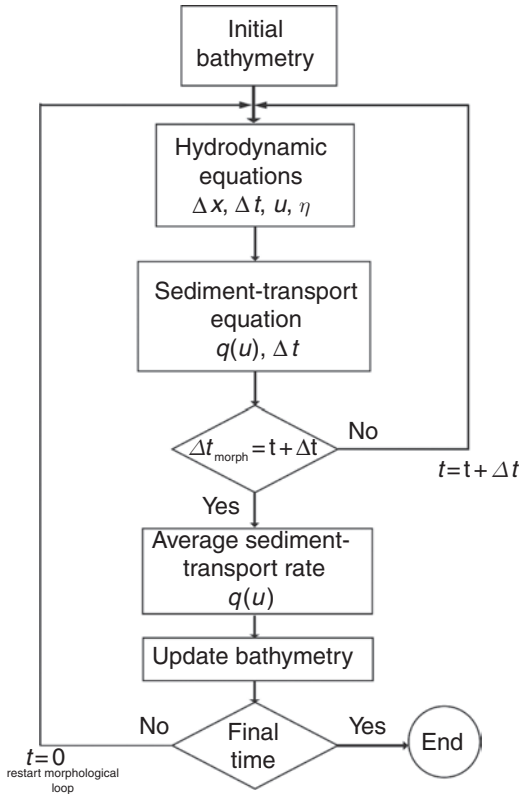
Initial bathymetry

Hydrodynamic equations
$\Delta x$, $\Delta t$, $u$, $\eta$

Sediment-transport equation
$q(u)$, $\Delta t$

$\Delta t_{\text{morph}} = \text{t} + \Delta \text{t}$

No

$t = \text{t} + \Delta t$

Yes

Average sediment-transport rate
$q(u)$

Update bathymetry

No

Final time

Yes

End

$t = 0$
restart morphological loop